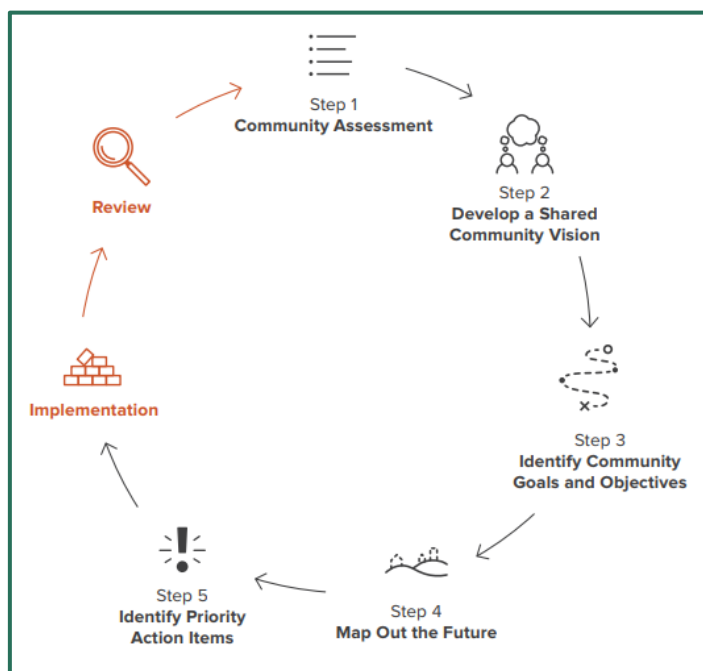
Step 1
Community Assessment

Step 2
Develop a Shared Community Vision

Step 3
Identify Community Goals and Objectives

Step 4
Map Out the Future

Step 5
Identify Priority Action Items

Implementation

Review